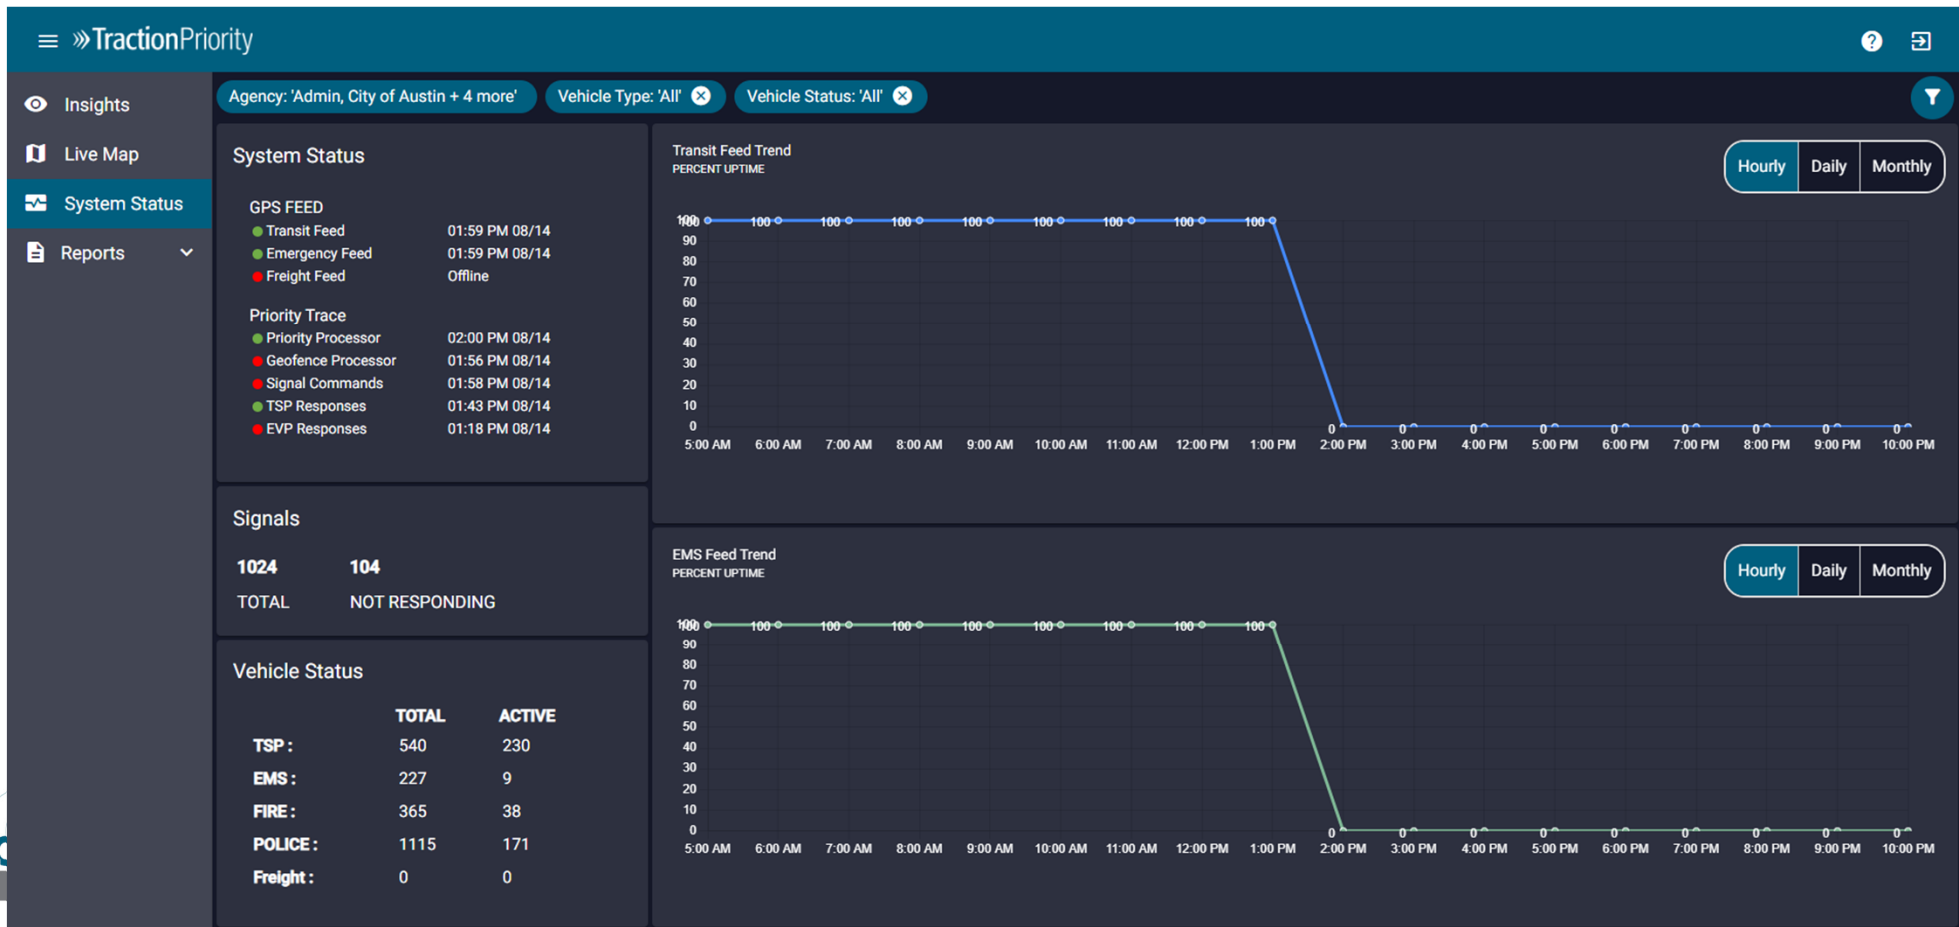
»TractionPriority

Insights
Live Map
System Status
Reports

Agency: 'Admin, City of Austin + 4 more'
Vehicle Type: 'All'
Vehicle Status: 'All'

System Status

GPS FEED
Transit Feed 01:59 PM 08/14
Emergency Feed 01:59 PM 08/14
Freight Feed Offline

Priority Trace
Priority Processor 02:00 PM 08/14
Geofence Processor 01:56 PM 08/14
Signal Commands 01:58 PM 08/14
TSP Responses 01:43 PM 08/14
EVP Responses 01:18 PM 08/14

Signals

1024 TOTAL
104 NOT RESPONDING

Vehicle Status

| | TOTAL | ACTIVE |
|---|---|---|
| TSP : | 540 | 230 |
| EMS : | 227 | 9 |
| FIRE : | 365 | 38 |
| POLICE : | 1115 | 171 |
| Freight : | 0 | 0 |

Transit Feed Trend
PERCENT UPTIME
Hourly Daily Monthly

100 90 80 70 60 50 40 30 20 10 0
100 100 100 100 100 100 100 100 100 0 0 0 0 0 0 0 0 0
5:00 AM 6:00 AM 7:00 AM 8:00 AM 9:00 AM 10:00 AM 11:00 AM 12:00 PM 1:00 PM 2:00 PM 3:00 PM 4:00 PM 5:00 PM 6:00 PM 7:00 PM 8:00 PM 9:00 PM 10:00 PM

EMS Feed Trend
PERCENT UPTIME
Hourly Daily Monthly

100 90 80 70 60 50 40 30 20 10 0
100 100 100 100 100 100 100 100 100 0 0 0 0 0 0 0 0 0
5:00 AM 6:00 AM 7:00 AM 8:00 AM 9:00 AM 10:00 AM 11:00 AM 12:00 PM 1:00 PM 2:00 PM 3:00 PM 4:00 PM 5:00 PM 6:00 PM 7:00 PM 8:00 PM 9:00 PM 10:00 PM